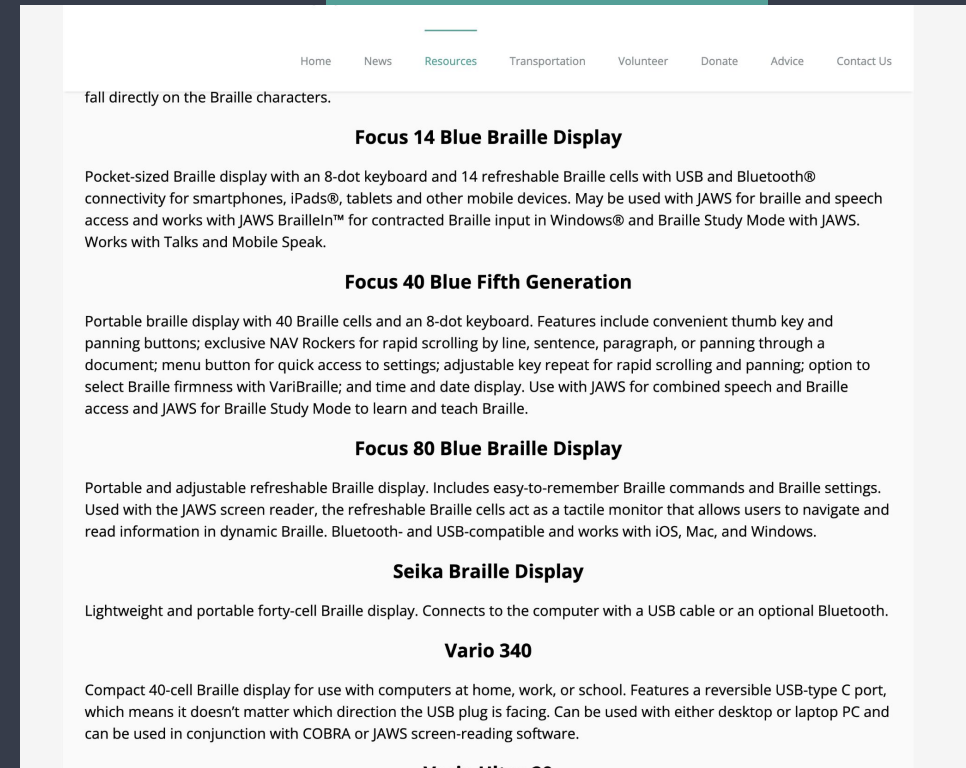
Home News Resources Transportation Volunteer Donate Advice Contact Us

fall directly on the Braille characters.

Focus 14 Blue Braille Display

Pocket-sized Braille display with an 8-dot keyboard and 14 refreshable Braille cells with USB and Bluetooth® connectivity for smartphones, iPads®, tablets and other mobile devices. May be used with JAWS for braille and speech access and works with JAWS BrailleIn™ for contracted Braille input in Windows® and Braille Study Mode with JAWS. Works with Talks and Mobile Speak.

Focus 40 Blue Fifth Generation

Portable braille display with 40 Braille cells and an 8-dot keyboard. Features include convenient thumb key and panning buttons; exclusive NAV Rockers for rapid scrolling by line, sentence, paragraph, or panning through a document; menu button for quick access to settings; adjustable key repeat for rapid scrolling and panning; option to select Braille firmness with VariBraille; and time and date display. Use with JAWS for combined speech and Braille access and JAWS for Braille Study Mode to learn and teach Braille.

Focus 80 Blue Braille Display

Portable and adjustable refreshable Braille display. Includes easy-to-remember Braille commands and Braille settings. Used with the JAWS screen reader, the refreshable Braille cells act as a tactile monitor that allows users to navigate and read information in dynamic Braille. Bluetooth- and USB-compatible and works with iOS, Mac, and Windows.

Seika Braille Display

Lightweight and portable forty-cell Braille display. Connects to the computer with a USB cable or an optional Bluetooth.

Vario 340

Compact 40-cell Braille display for use with computers at home, work, or school. Features a reversible USB-type C port, which means it doesn't matter which direction the USB plug is facing. Can be used with either desktop or laptop PC and can be used in conjunction with COBRA or JAWS screen-reading software.

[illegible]